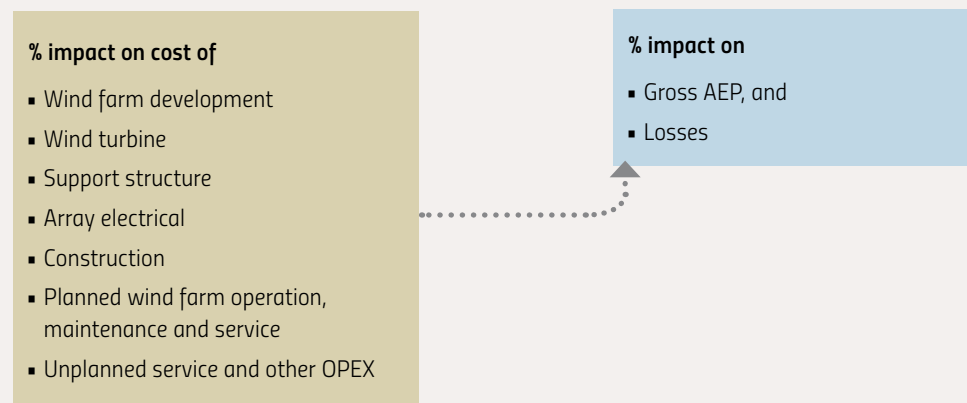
% impact on cost of

- Wind farm development
- Wind turbine
- Support structure
- Array electrical
- Construction
- Planned wind farm operation, maintenance and service
- Unplanned service and other OPEX

% impact on

- Gross AEP, and
- Losses